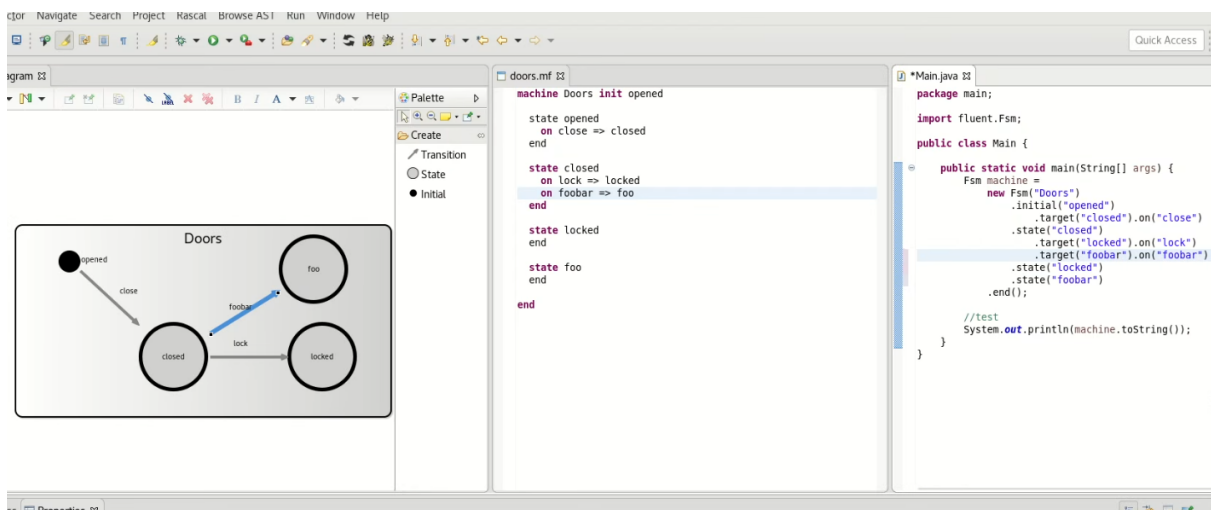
ctor Navigate Search Project Rascal Browse AST Run Window Help

Quick Access

agram ⊠

Palette

Create

Transition

State

Initial

Doors

opened

close

foobar

foo

closed

lock

locked

doors.mf ⊠

machine Doors init opened

state opened
on close => closed
end

state closed
on lock => locked
on foobar => foo
end

state locked
end

state foo
end

end

*Main.java ⊠

package main;

import fluent.Fsm;

public class Main {

public static void main(String[] args) {
Fsm machine =
new Fsm("Doors")
.initial("opened")
.target("closed").on("close")
.state("closed")
.target("locked").on("lock")
.target("foobar").on("foobar")
.state("locked")
.state("foobar")
.end();

//test
System.out.println(machine.toString());
}
}

Properties ⊠